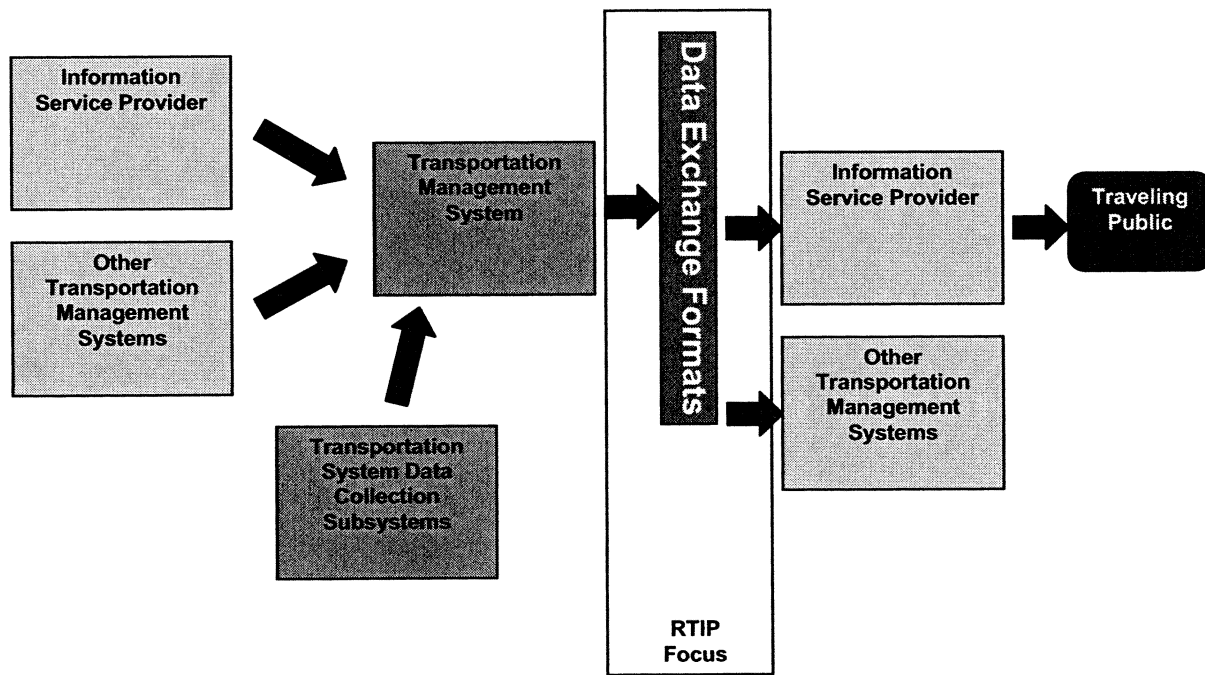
Information Service Provider

Other Transportation Management Systems

Transportation Management System

Transportation System Data Collection Subsystems

Data Exchange Formats

RTIP Focus

Information Service Provider

Traveling Public

Other Transportation Management Systems